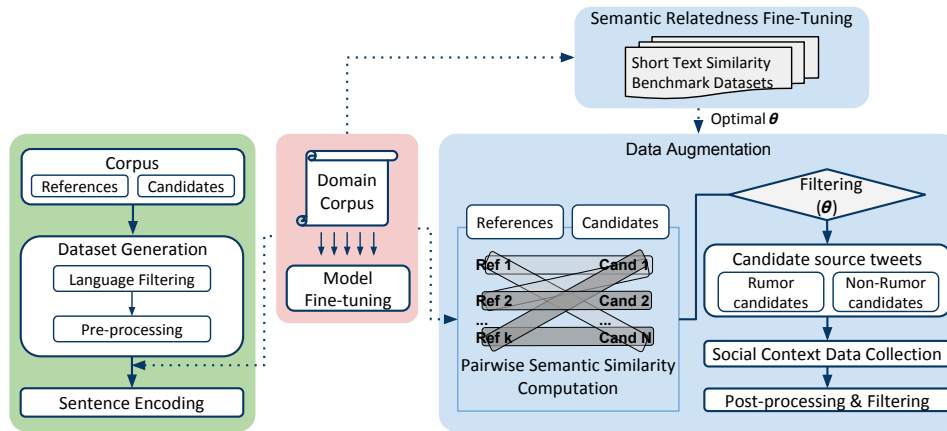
Semantic Relatedness Fine-Tuning

Short Text Similarity Benchmark Datasets

Optimal $\theta$

Corpus

References

Candidates

Dataset Generation

Language Filtering

Pre-processing

Sentence Encoding

Domain Corpus

Model Fine-tuning

Data Augmentation

References

Candidates

Ref 1

Cand 1

Ref 2

Cand 2

...

...

Ref k

Cand N

Pairwise Semantic Similarity Computation

Filtering ($\theta$)

Candidate source tweets

Rumor candidates

Non-Rumor candidates

Social Context Data Collection

Post-processing & Filtering